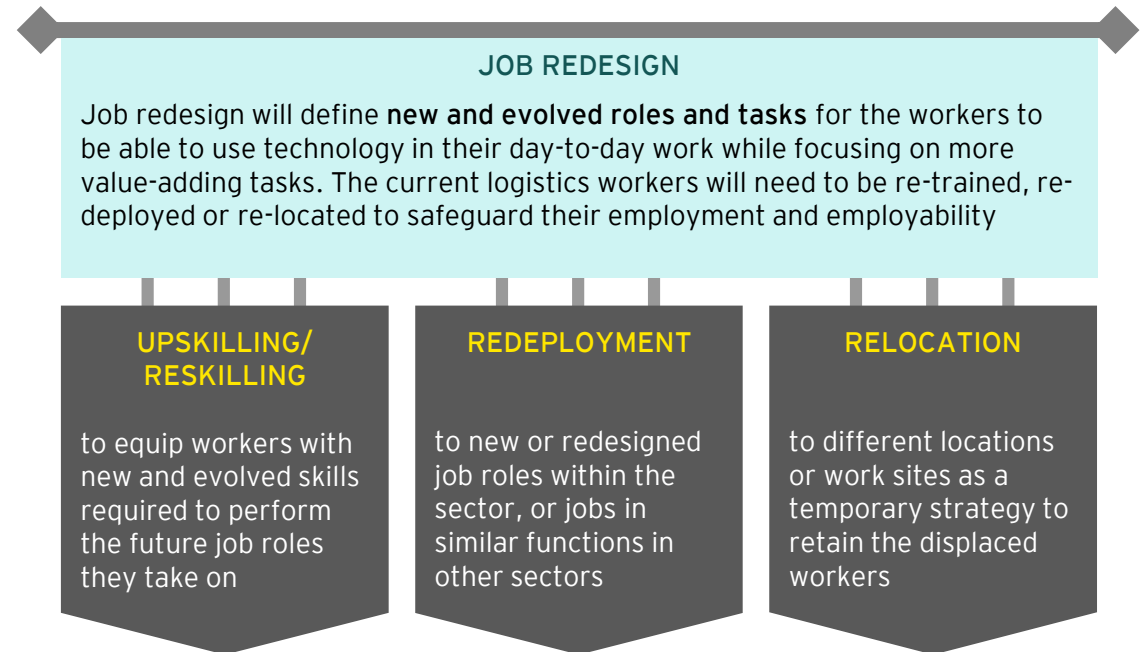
JOB REDESIGN

Job redesign will define **new and evolved roles and tasks** for the workers to be able to use technology in their day-to-day work while focusing on more value-adding tasks. The current logistics workers will need to be re-trained, re-deployed or re-located to safeguard their employment and employability

UPSKILLING/ RESKILLING

to equip workers with new and evolved skills required to perform the future job roles they take on

REDEPLOYMENT

to new or redesigned job roles within the sector, or jobs in similar functions in other sectors

RELOCATION

to different locations or work sites as a temporary strategy to retain the displaced workers